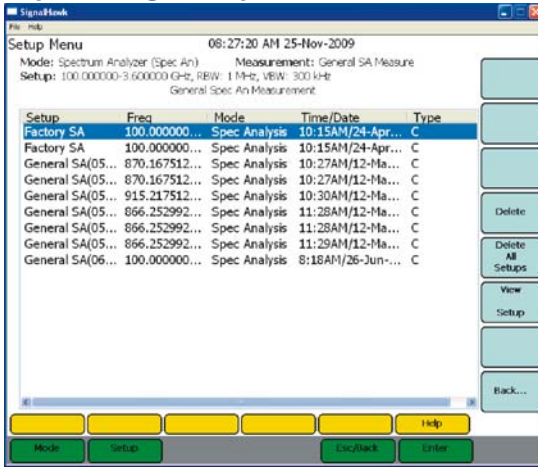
SignalHawk
File Help
Setup Menu 08:27:20 AM 25-Nov-2009
Mode: Spectrum Analyzer (Spec An) Measurement: General SA Measure
Setup: 100.000000-3.600000 GHz, RBW: 1 MHz, VBW: 300 kHz
General Spec An Measurement

| Setup | Freq | Mode | Time/Date | Type |
|---|---|---|---|---|
| Factory SA | 100.000000... | Spec Analysis | 10:15AM/24-Apr... | C |
| Factory SA | 100.000000... | Spec Analysis | 10:15AM/24-Apr... | C |
| General SA(05... | 870.167512... | Spec Analysis | 10:27AM/12-Ma... | C |
| General SA(05... | 870.167512... | Spec Analysis | 10:27AM/12-Ma... | C |
| General SA(05... | 915.217512... | Spec Analysis | 10:30AM/12-Ma... | C |
| General SA(05... | 866.252992... | Spec Analysis | 11:28AM/12-Ma... | C |
| General SA(05... | 866.252992... | Spec Analysis | 11:28AM/12-Ma... | C |
| General SA(05... | 866.252992... | Spec Analysis | 11:29AM/12-Ma... | C |
| General SA(06... | 100.000000... | Spec Analysis | 8:18AM/26-Jun-... | C |

Delete
Delete All Setups
View Setup
Back...
Help
Mode Setup Esc/Back Enter